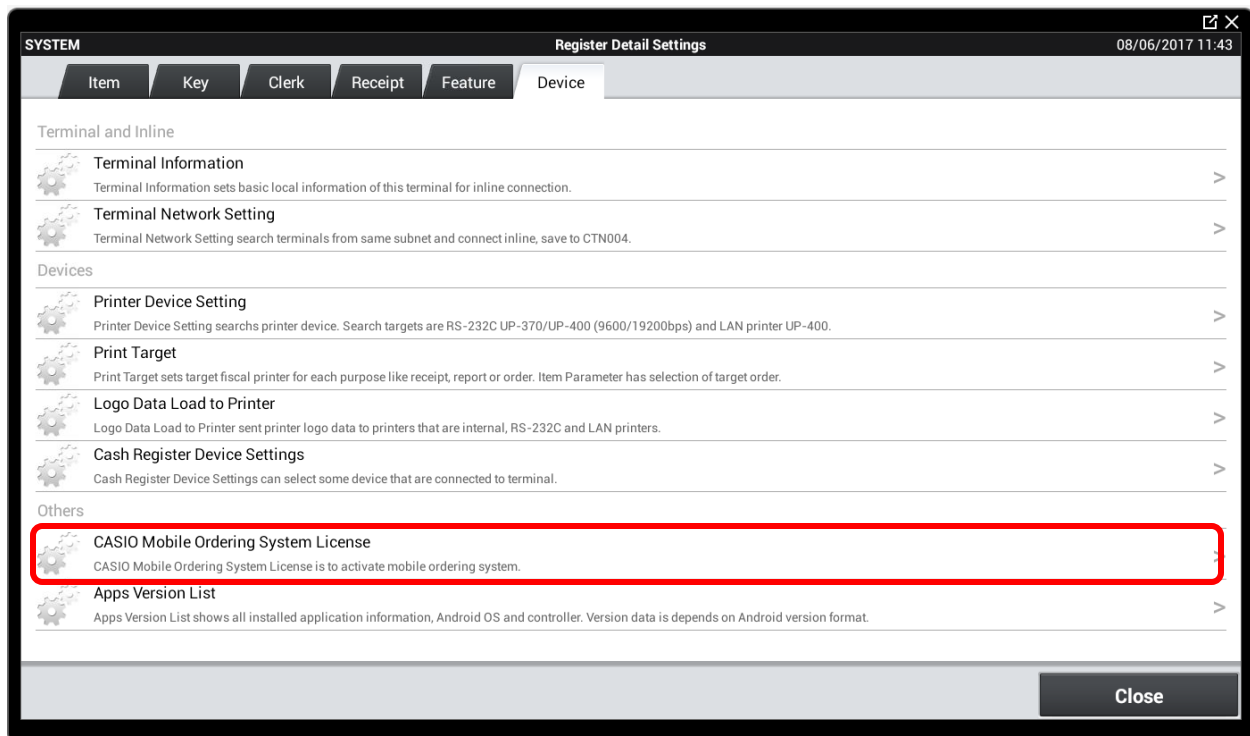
SYSTEM

Register Detail Settings

08/06/2017 11:43

Item | Key | Clerk | Receipt | Feature | Device

Terminal and Inline

Terminal Information
Terminal Information sets basic local information of this terminal for inline connection.
>

Terminal Network Setting
Terminal Network Setting search terminals from same subnet and connect inline, save to CTN004.
>

Devices

Printer Device Setting
Printer Device Setting searchs printer device. Search targets are RS-232C UP-370/UP-400 (9600/19200bps) and LAN printer UP-400.
>

Print Target
Print Target sets target fiscal printer for each purpose like receipt, report or order. Item Parameter has selection of target order.
>

Logo Data Load to Printer
Logo Data Load to Printer sent printer logo data to printers that are internal, RS-232C and LAN printers.
>

Cash Register Device Settings
Cash Register Device Settings can select some device that are connected to terminal.
>

Others

CASIO Mobile Ordering System License
CASIO Mobile Ordering System License is to activate mobile ordering system.
>

Apps Version List
Apps Version List shows all installed application information, Android OS and controller. Version data is depends on Android version format.
>

Close